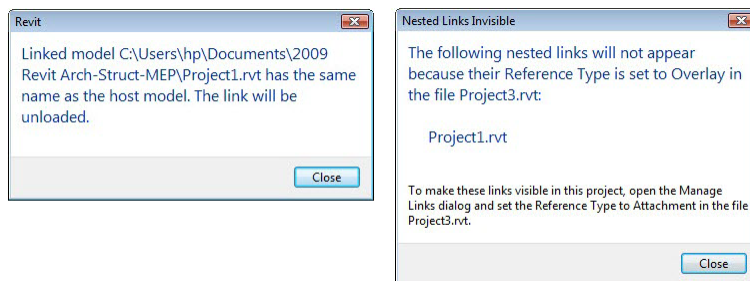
Revit

Linked model C:\Users\hp\Documents\2009 Revit Arch-Struct-MEP\Project1.rvt has the same name as the host model. The link will be unloaded.

Close

Nested Links Invisible

The following nested links will not appear because their Reference Type is set to Overlay in the file Project3.rvt:

Project1.rvt

To make these links visible in this project, open the Manage Links dialog and set the Reference Type to Attachment in the file Project3.rvt.

Close